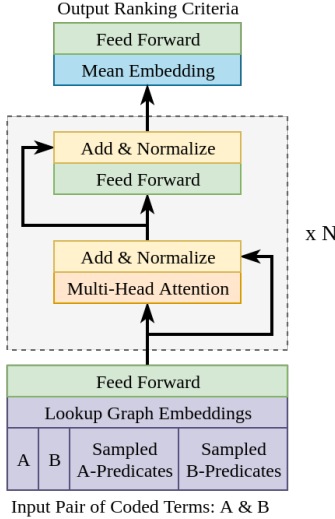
Output Ranking Criteria

Feed Forward

Mean Embedding

Add & Normalize

Feed Forward

x N

Add & Normalize

Multi-Head Attention

Feed Forward

Lookup Graph Embeddings

A

B

Sampled A-Predicates

Sampled B-Predicates

Input Pair of Coded Terms: A & B